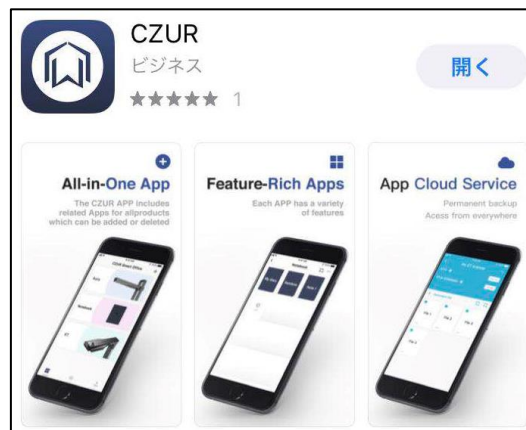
CZUR
ビジネス
★★★★★ 1

開く

All-in-One App
The CZUR APP includes related Apps for allproducts which can be added or deleted

Feature-Rich Apps
Each APP has a variety of features

App Cloud Service
Permanent backup
Acess from everywhere